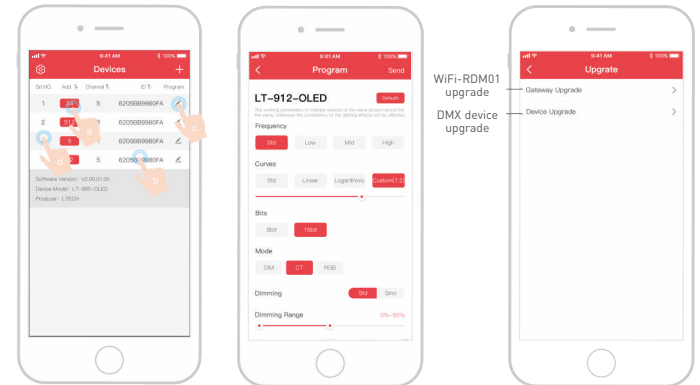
9:41 AM 100%

Devices

Sr.NO. Add Channel ID Program

1 24 5 6205BB9980FA

2 51 5 6205BB9980FA

3 5 6205BB9980FA

4 5 6205BB9980FA

a c d b

Software Version : V2.00.01.00
Device Model : LT-986-OLED
Producer : LTECH

9:41 AM 100%

Program Send

LT-912-OLED

Defaults

The working parameters of multiple devices of the same project should be the same, otherwise the consistency of the lighting effects will be affected.

Frequency

Std Low Mid High

Curves

Std Linear Logarithmic Custom(7.2)

Bits

8bit 16bit

Mode

DIM CT RGB

Dimming

Std Smo

Dimming Range

0%~50%

9:41 AM 100%

Upgrate

WiFi-RDM01 upgrade

Gateway Upgrade

DMX device upgrade

Device Upgrade